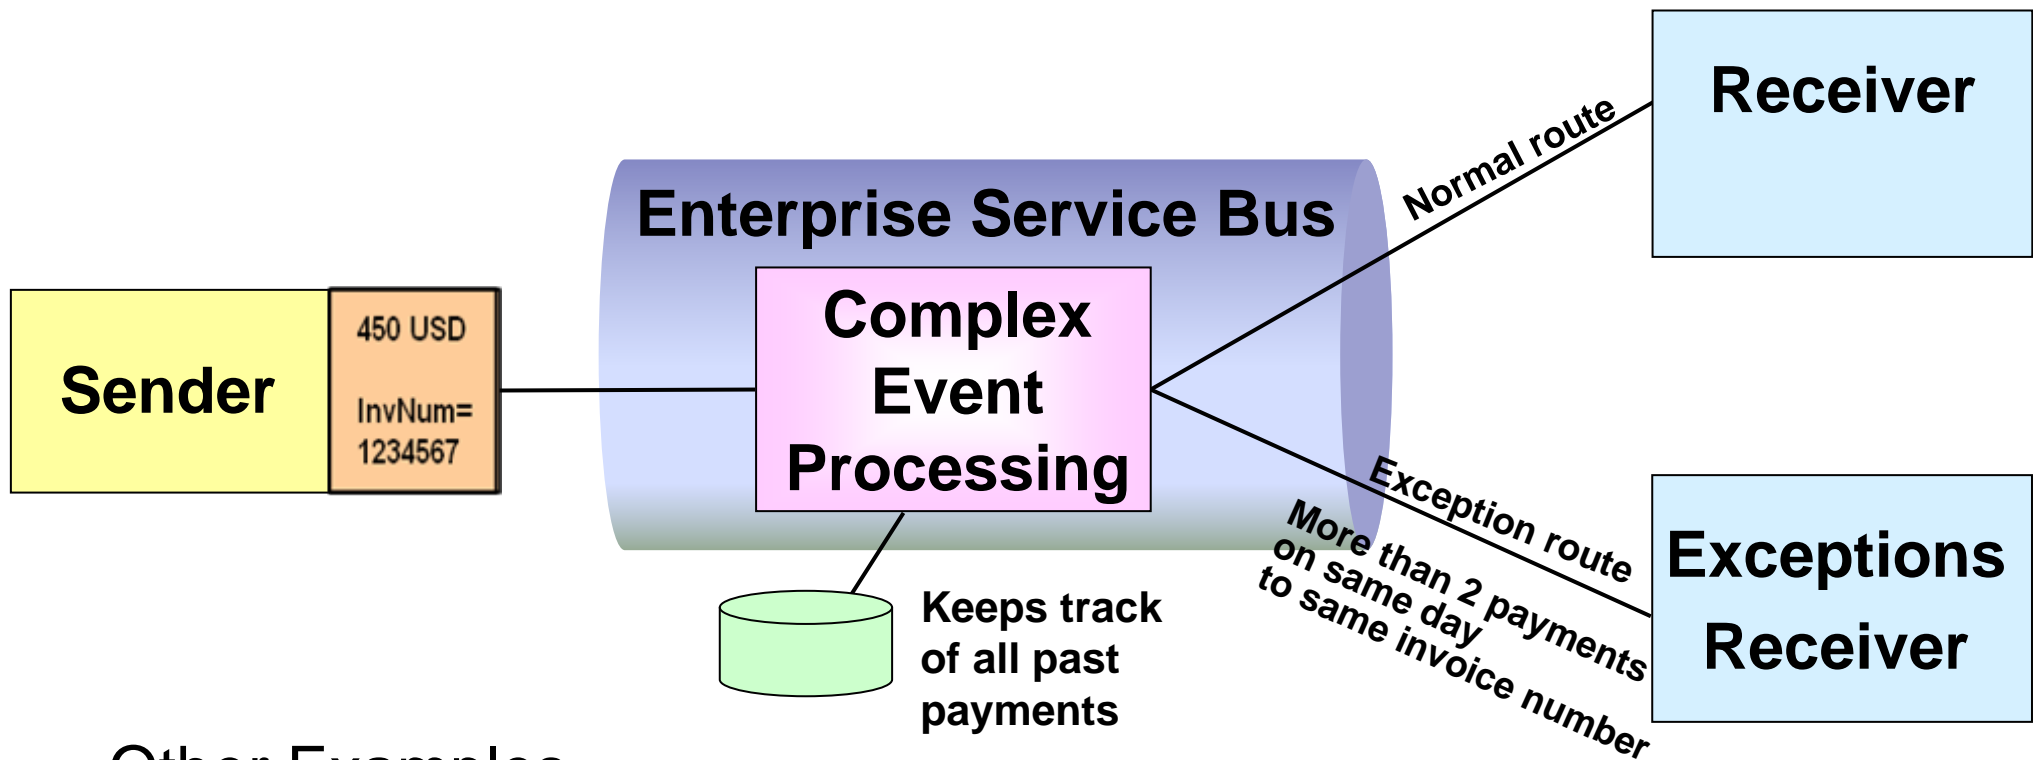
Sender

450 USD

InvNum= 1234567

Enterprise Service Bus

Complex Event Processing

Keeps track of all past payments

Normal route

Receiver

Exception route

More than 2 payments on same day to same invoice number

Exceptions Receiver

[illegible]